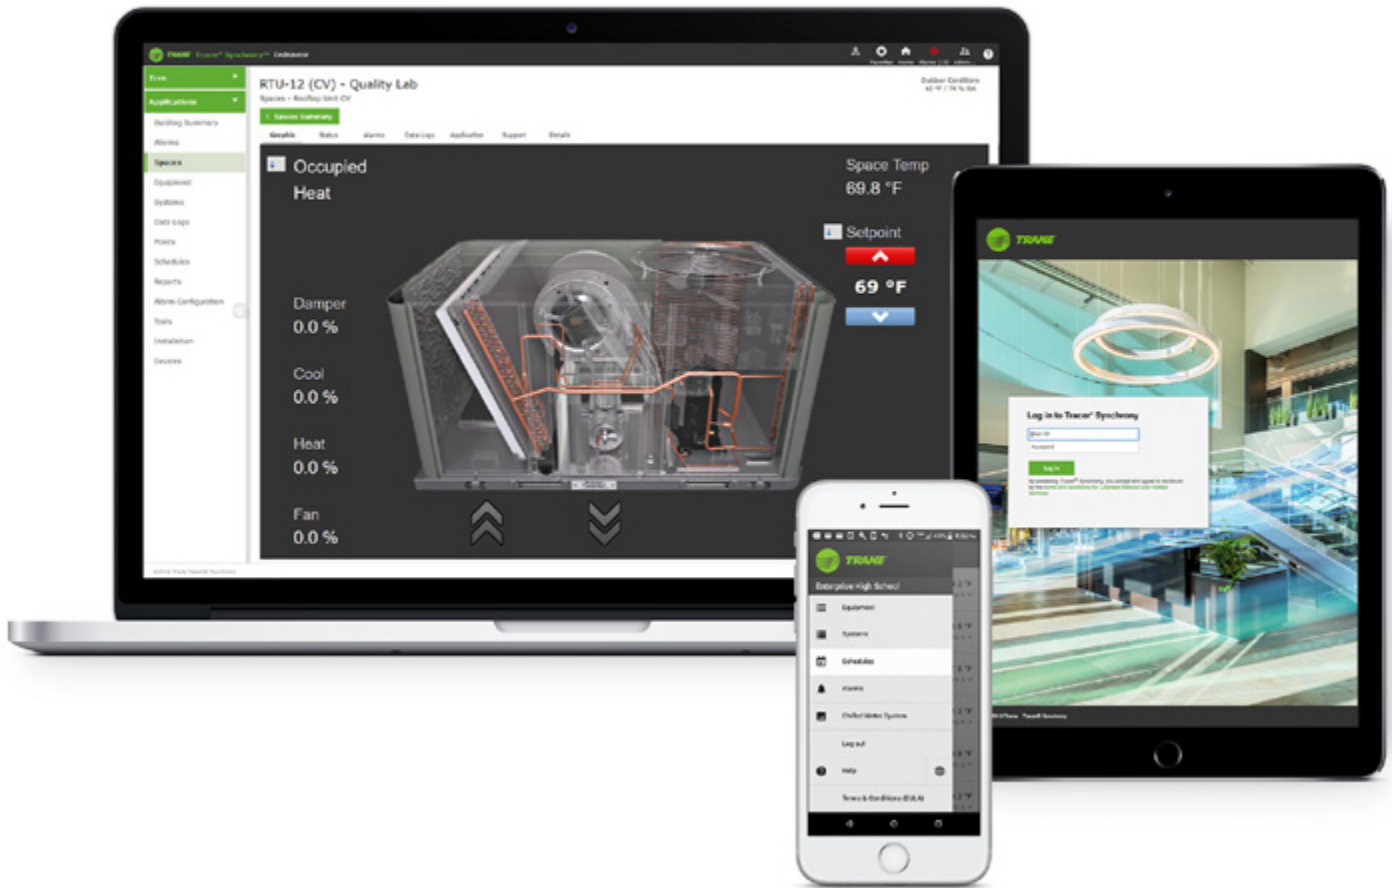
TRANE Tracer® Synchrony™ Endeavour

Tree

Applications

Building Summary

Alarms

Spaces

Equipment

Systems

Data Logs

Points

Schedules

Reports

Alarm Configuration

Tools

Installation

Devices

RTU-12 (CV) - Quality Lab

Spaces › Rooftop Unit CV

Outdoor Conditions

< Spaces Summary

Graphic Status Alarms Data Logs Application Support Details

Occupied
Heat

Space Temp
69.8 °F

Setpoint

69 °F

Damper
0.0 %

Cool
0.0 %

Heat
0.0 %

Fan
0.0 %

TRANE

Log in to Tracer® Synchrony

Log In

TRANE

Enterprise High School

Equipment

Systems

Schedules

Alarms

Chilled Water System

Log out

Help

Terms & Conditions (EULA)